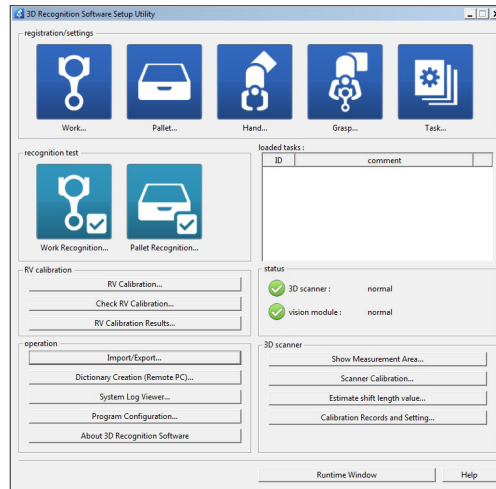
3D Recognition Software Setup Utility

registration/settings

Work...

Pallet...

Hand...

Grasp...

Task...

recognition test

Work Recognition...

Pallet Recognition...

loaded tasks :

| ID | comment |
|---|---|

RV calibration

RV Calibration...

Check RV Calibration...

RV Calibration Results...

status

3D scanner : normal

vision module : normal

operation

Import/Export...

Dictionary Creation (Remote PC)...

System Log Viewer...

Program Configuration...

About 3D Recognition Software

3D scanner

Show Measurement Area...

Scanner Calibration...

Estimate shift length value...

Calibration Records and Setting...

Runtime Window

Help